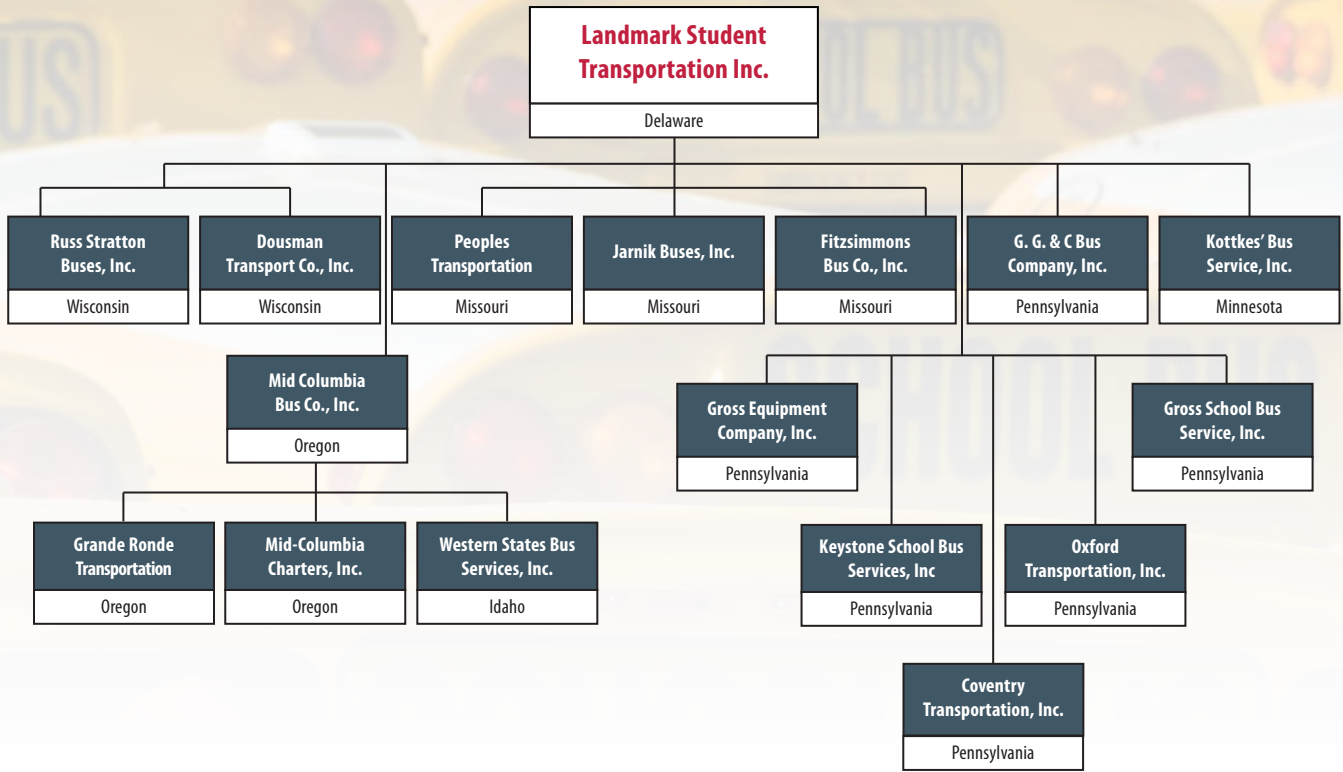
Landmark Student Transportation Inc.

Delaware

Russ Stratton Buses, Inc.

Wisconsin

Dousman Transport Co., Inc.

Wisconsin

Peoples Transportation

Missouri

Jarnik Buses, Inc.

Missouri

Fitzsimmons Bus Co., Inc.

Missouri

G. G. & C Bus Company, Inc.

Pennsylvania

Kottkes' Bus Service, Inc.

Minnesota

Mid Columbia Bus Co., Inc.

Oregon

Grande Ronde Transportation

Oregon

Mid-Columbia Charters, Inc.

Oregon

Western States Bus Services, Inc.

Idaho

Gross Equipment Company, Inc.

Pennsylvania

Gross School Bus Service, Inc.

Pennsylvania

Keystone School Bus Services, Inc

Pennsylvania

Oxford Transportation, Inc.

Pennsylvania

Coventry Transportation, Inc.

Pennsylvania